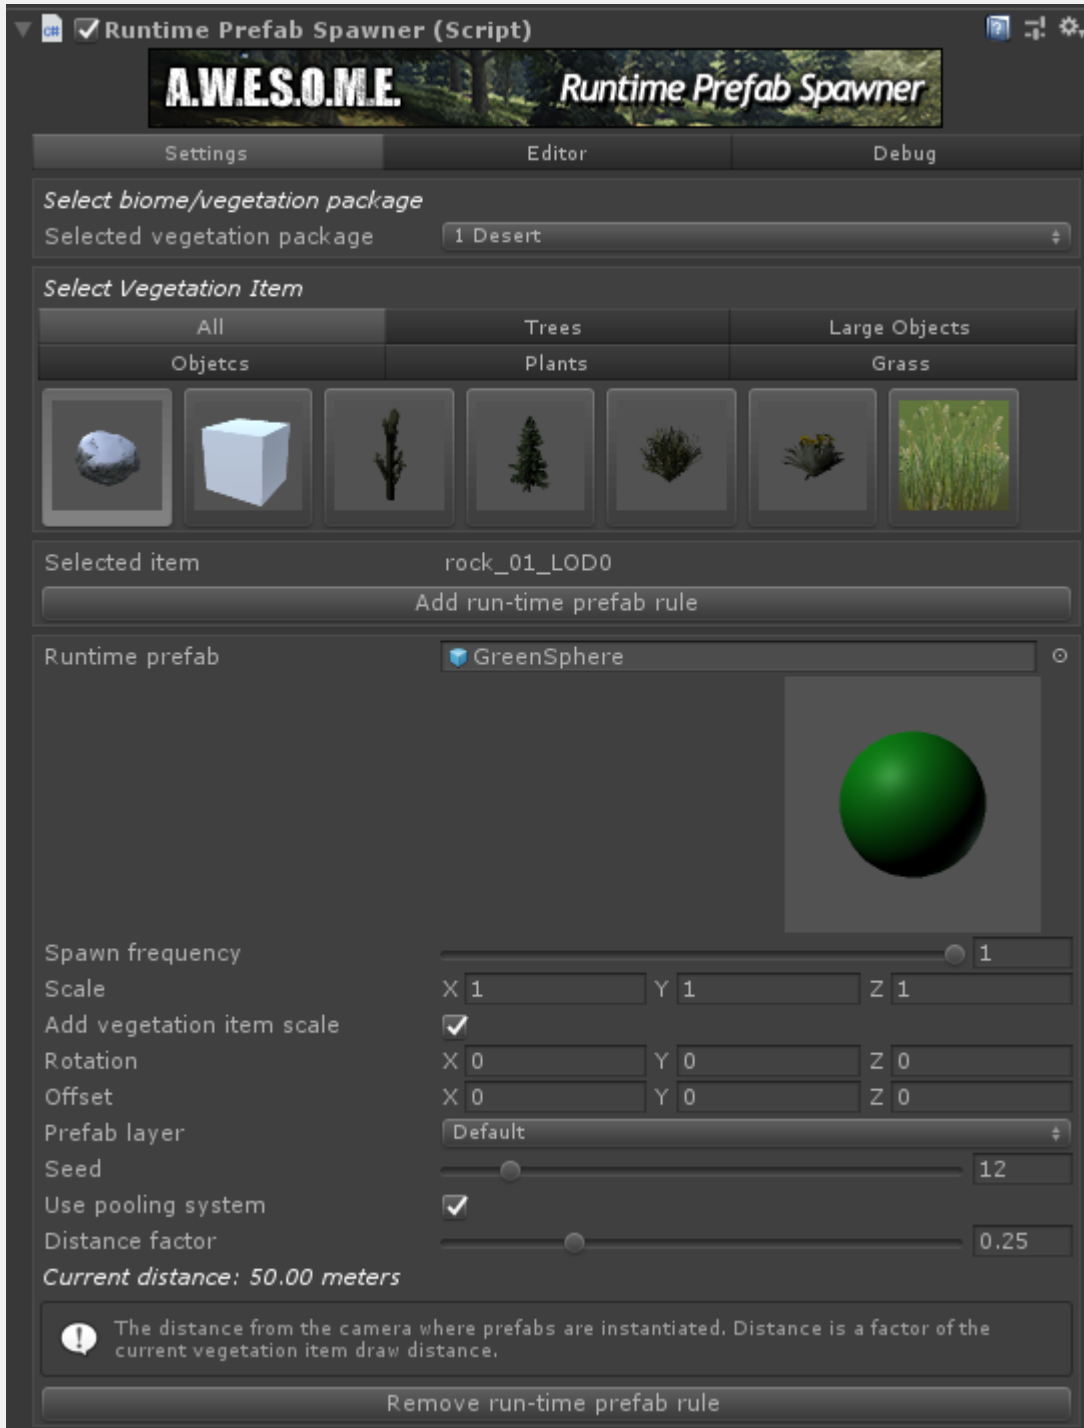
Runtime Prefab Spawner (Script)

A.W.E.S.O.M.E. Runtime Prefab Spawner

| Settings | Editor | Debug |
|---|---|---|

Select biome/vegetation package

Selected vegetation package 1 Desert

Select Vegetation Item

| All | Trees | Large Objects |
|---|---|---|
| Objetcs | Plants | Grass |

Selected item rock_01_LOD0

Add run-time prefab rule

Runtime prefab GreenSphere

Spawn frequency 1

Scale X 1 Y 1 Z 1

Add vegetation item scale

Rotation X 0 Y 0 Z 0

Offset X 0 Y 0 Z 0

Prefab layer Default

Seed 12

Use pooling system

Distance factor 0.25

Current distance: 50.00 meters

The distance from the camera where prefabs are instantiated. Distance is a factor of the current vegetation item draw distance.

Remove run-time prefab rule